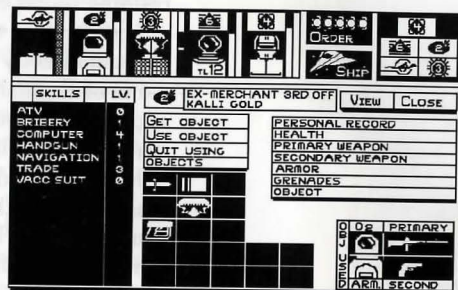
ORDER

SHIP

TL12

| SKILLS | LV. |
|---|---|
| ATV | 0 |
| BRIBERY | 1 |
| COMPUTER | 1 |
| HANDGUN | 1 |
| NAVIGATION | 1 |
| TRADE | 3 |
| VACC SUIT | 0 |

EX-MERCHANT 3RD OFF
KALLI GOLD

VIEW
CLOSE

GET OBJECT
USE OBJECT
QUIT USING
OBJECTS

PERSONAL RECORD
HEALTH
PRIMARY WEAPON
SECONDARY WEAPON
ARMOR
GRENADES
OBJECT

OBJ USED
PRIMARY
ARM.
SECOND